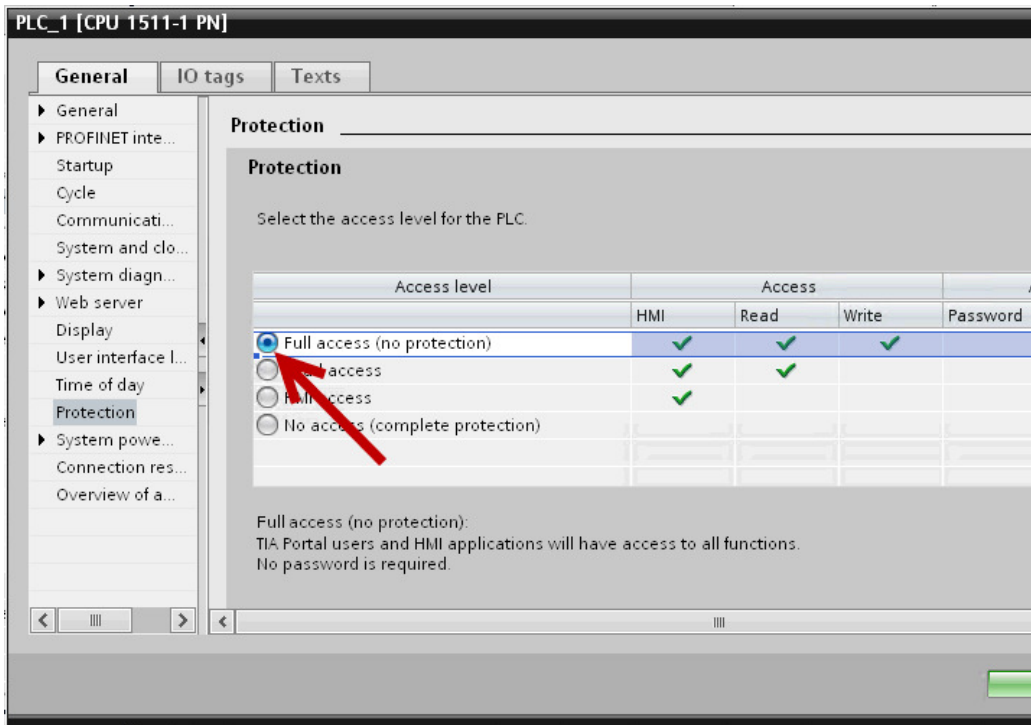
PLC_1 [CPU 1511-1 PN]

General | IO tags | Texts

General
PROFINET inte...
Startup
Cycle
Communicati...
System and clo...
System diagn...
Web server
Display
User interface l...
Time of day
Protection
System powe...
Connection res...
Overview of a...

Protection

Protection

Select the access level for the PLC.

| Access level | Access | | | |
|---|---|---|---|---|
| | HMI | Read | Write | Password |
| Full access (no protection) | ✔ | ✔ | ✔ | |
| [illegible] access | ✔ | ✔ | | |
| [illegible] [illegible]ccess | ✔ | | | |
| No acc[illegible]s (complete protection) | | | | |

Full access (no protection):
TIA Portal users and HMI applications will have access to all functions.
No password is required.